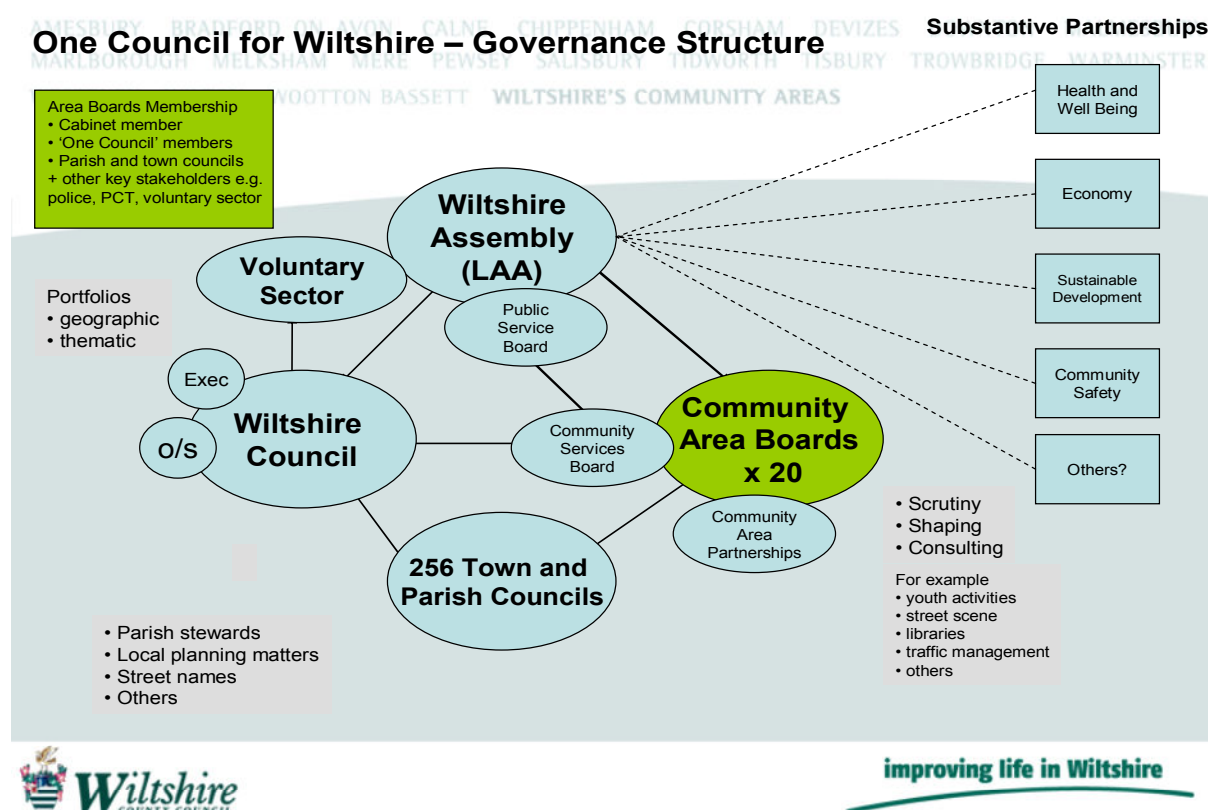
AMESBURY BRADFORD ON AVON CALNE CHIPPENHAM CORSHAM DEVIZES MARLBOROUGH MELKSHAM MERE PEWSEY SALISBURY TIDWORTH TISBURY TROWBRIDGE WARMINSTER WOOTTON BASSETT WILTSHIRE'S COMMUNITY AREAS

One Council for Wiltshire – Governance Structure

Substantive Partnerships

Area Boards Membership
• Cabinet member
• 'One Council' members
• Parish and town councils
+ other key stakeholders e.g. police, PCT, voluntary sector

Health and Well Being

Economy

Sustainable Development

Community Safety

Others?

Wiltshire Assembly (LAA)

Voluntary Sector

Public Service Board

Portfolios
• geographic
• thematic

Exec

o/s

Wiltshire Council

Community Services Board

Community Area Boards x 20

Community Area Partnerships

256 Town and Parish Councils

• Scrutiny
• Shaping
• Consulting

For example
• youth activities
• street scene
• libraries
• traffic management
• others

• Parish stewards
• Local planning matters
• Street names
• Others

Wiltshire COUNTY COUNCIL

improving life in Wiltshire